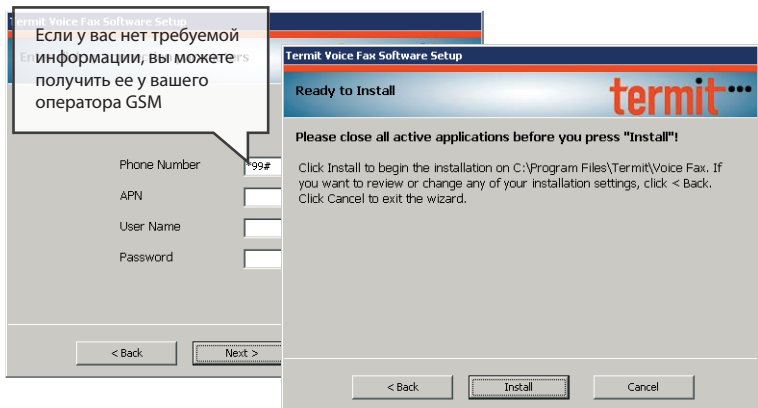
Termit Voice Fax Software Setup

En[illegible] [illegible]rs

Если у вас нет требуемой информации, вы можете получить ее у вашего оператора GSM

Phone Number *99#

APN

User Name

Password

< Back

Next >

Termit Voice Fax Software Setup

Ready to Install

termit

Please close all active applications before you press "Install"!

Click Install to begin the installation on C:\Program Files\Termit\Voice Fax. If you want to review or change any of your installation settings, click < Back. Click Cancel to exit the wizard.

< Back

Install

Cancel